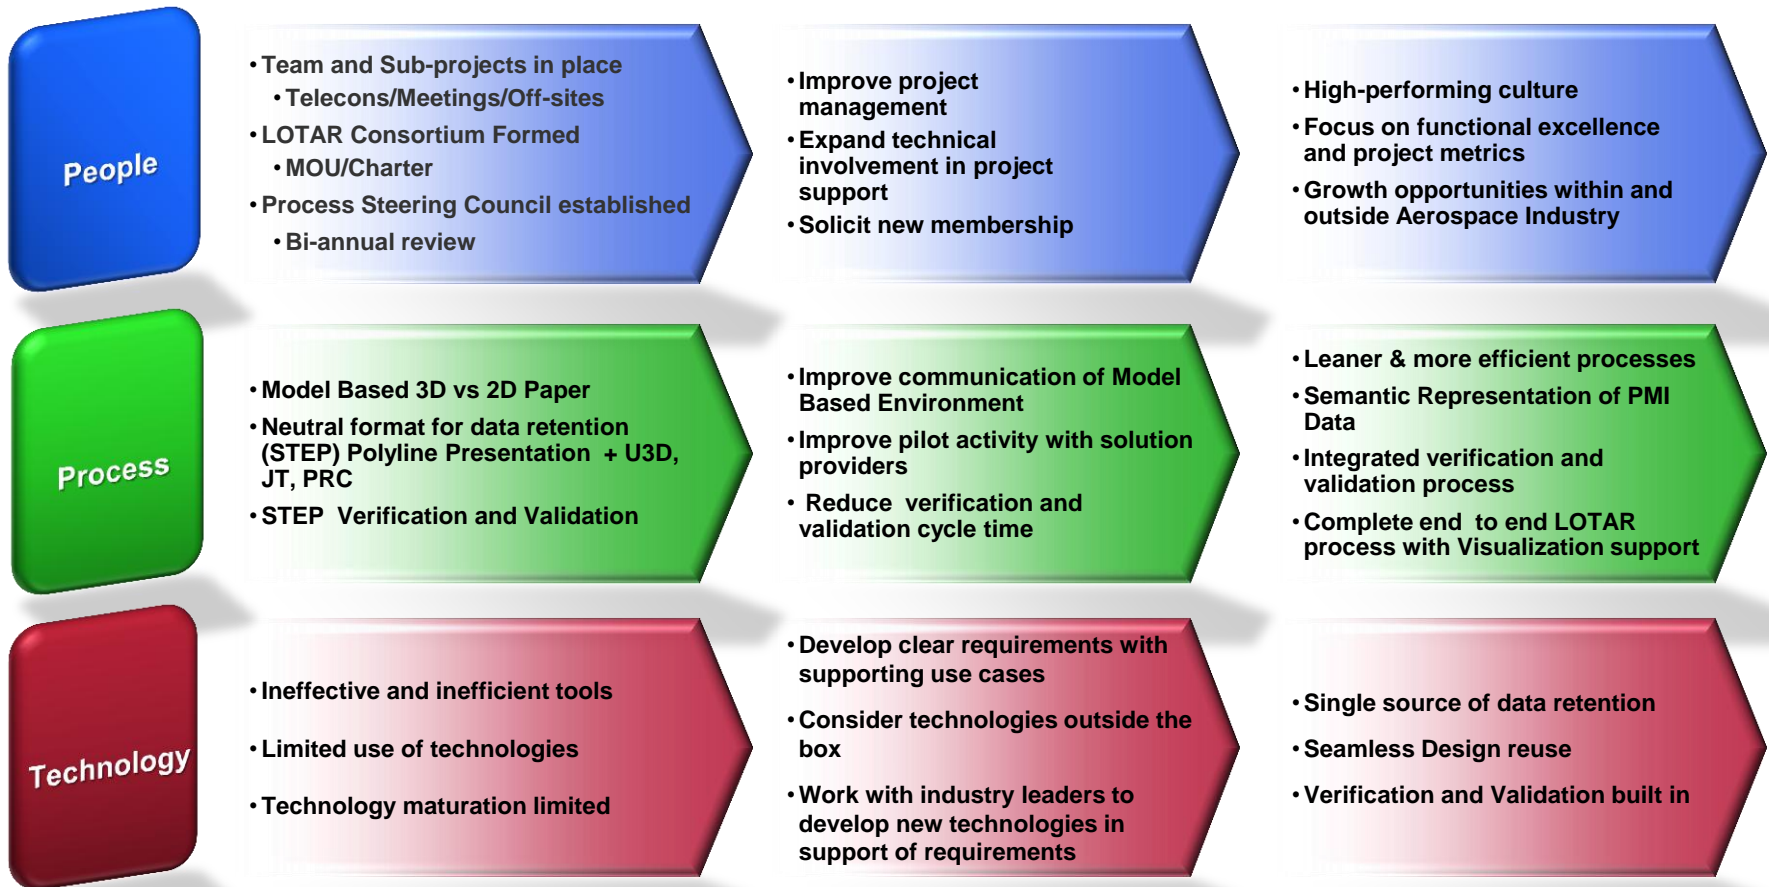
People

• Team and Sub-projects in place
• Telecons/Meetings/Off-sites
• LOTAR Consortium Formed
• MOU/Charter
• Process Steering Council established
• Bi-annual review

• Improve project management
• Expand technical involvement in project support
• Solicit new membership

• High-performing culture
• Focus on functional excellence and project metrics
• Growth opportunities within and outside Aerospace Industry

Process

• Model Based 3D vs 2D Paper
• Neutral format for data retention (STEP) Polyline Presentation + U3D, JT, PRC
• STEP Verification and Validation

• Improve communication of Model Based Environment
• Improve pilot activity with solution providers
• Reduce verification and validation cycle time

• Leaner & more efficient processes
• Semantic Representation of PMI Data
• Integrated verification and validation process
• Complete end to end LOTAR process with Visualization support

Technology

• Ineffective and inefficient tools
• Limited use of technologies
• Technology maturation limited

• Develop clear requirements with supporting use cases
• Consider technologies outside the box
• Work with industry leaders to develop new technologies in support of requirements

• Single source of data retention
• Seamless Design reuse
• Verification and Validation built in